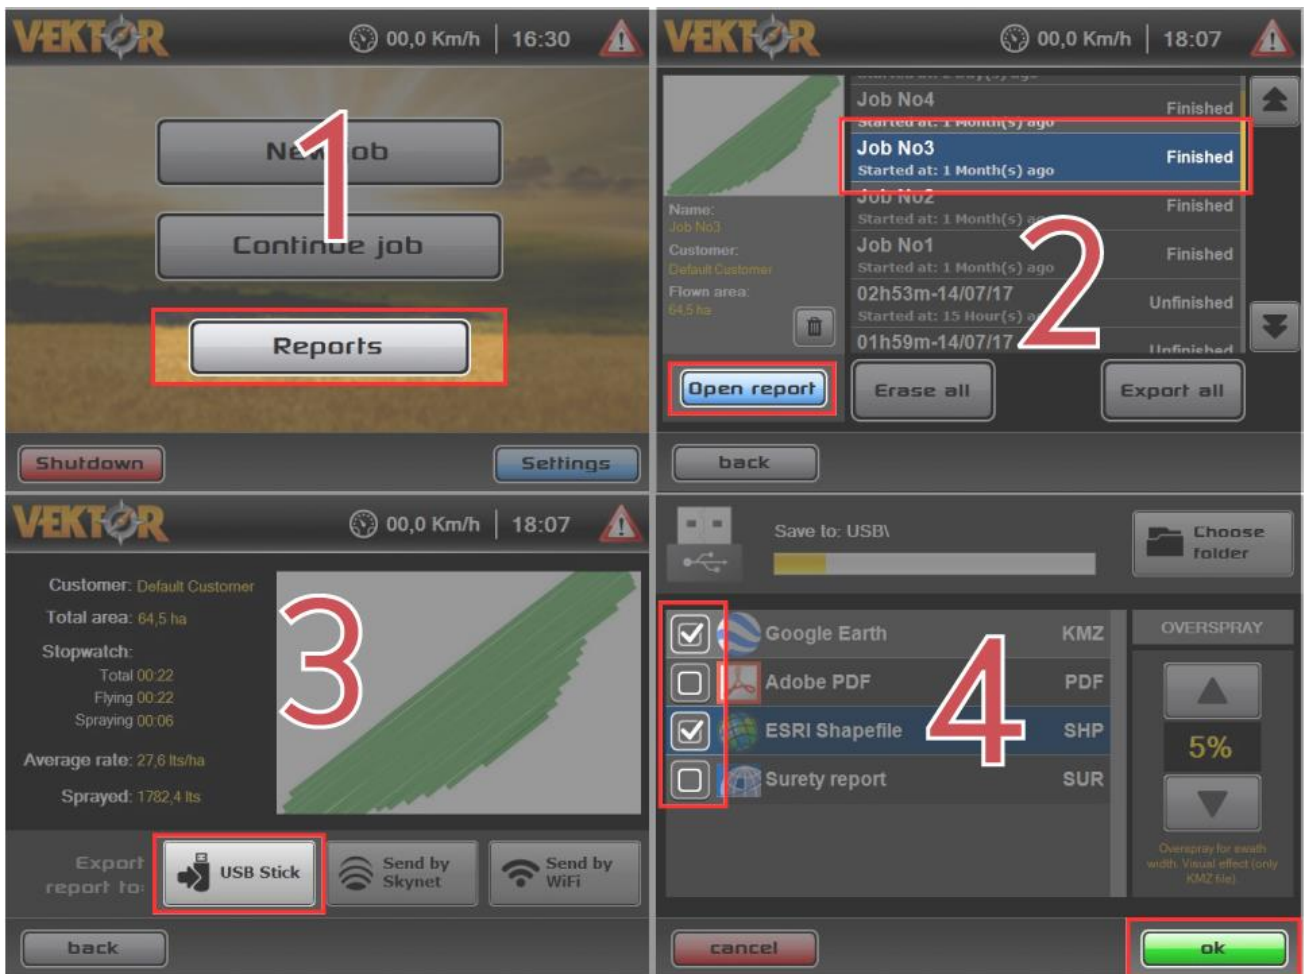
VEKTOR 00,0 Km/h | 16:30

1

New job

Continue job

Reports

Shutdown

Settings

VEKTOR 00,0 Km/h | 18:07

Job No4 Finished
Started at: 1 Month(s) ago

Job No3 Finished
Started at: 1 Month(s) ago

Job No2 Finished
Started at: 1 Month(s) ago

Job No1 Finished
Started at: 1 Month(s) ago

02h53m-14/07/17 Unfinished
Started at: 15 Hour(s) ago

01h59m-14/07/17 Unfinished

2

Name:
Job No3
Customer:
Default Customer
Flown area:
64,5 ha

Open report

Erase all

Export all

back

VEKTOR 00,0 Km/h | 18:07

Customer: Default Customer
Total area: 64,5 ha
Stopwatch:
Total 00:22
Flying 00:22
Spraying 00:06
Average rate: 27,6 lts/ha
Sprayed: 1782,4 lts

3

Export report to:

USB Stick

Send by Skynet

Send by WiFi

back

Save to: USB\

Choose folder

Google Earth KMZ
Adobe PDF PDF
ESRI Shapefile SHP
Surety report SUR

4

OVERSPRAY

5%

Overspray for swath width. Visual effect (only KMZ file)

cancel

ok